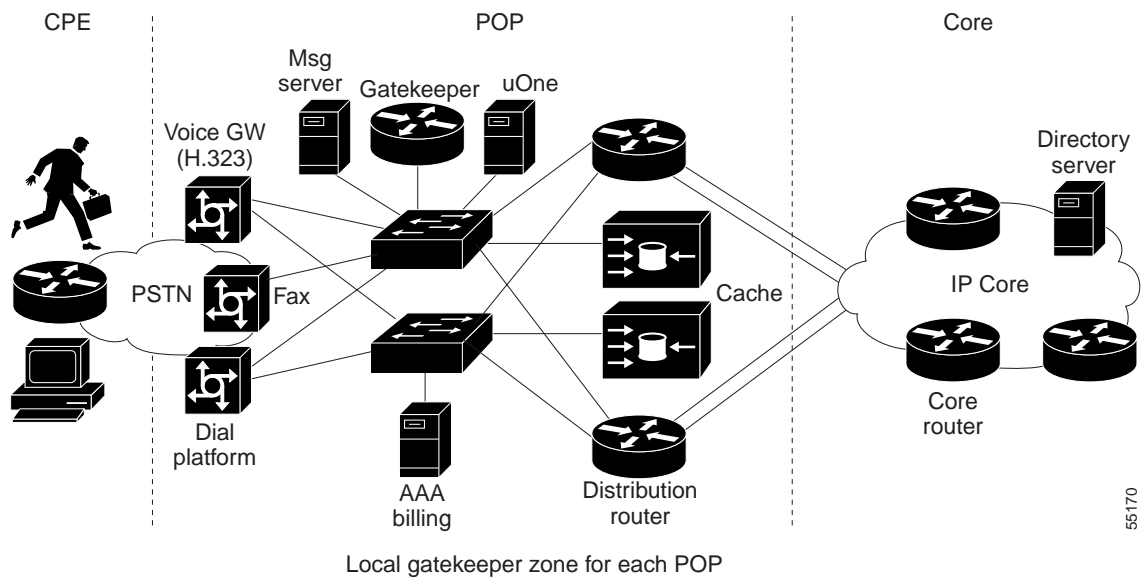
CPE

POP

Core

Msg server

Gatekeeper

uOne

Voice GW (H.323)

Directory server

PSTN

Fax

Cache

IP Core

Dial platform

AAA billing

Distribution router

Core router

55170

Local gatekeeper zone for each POP